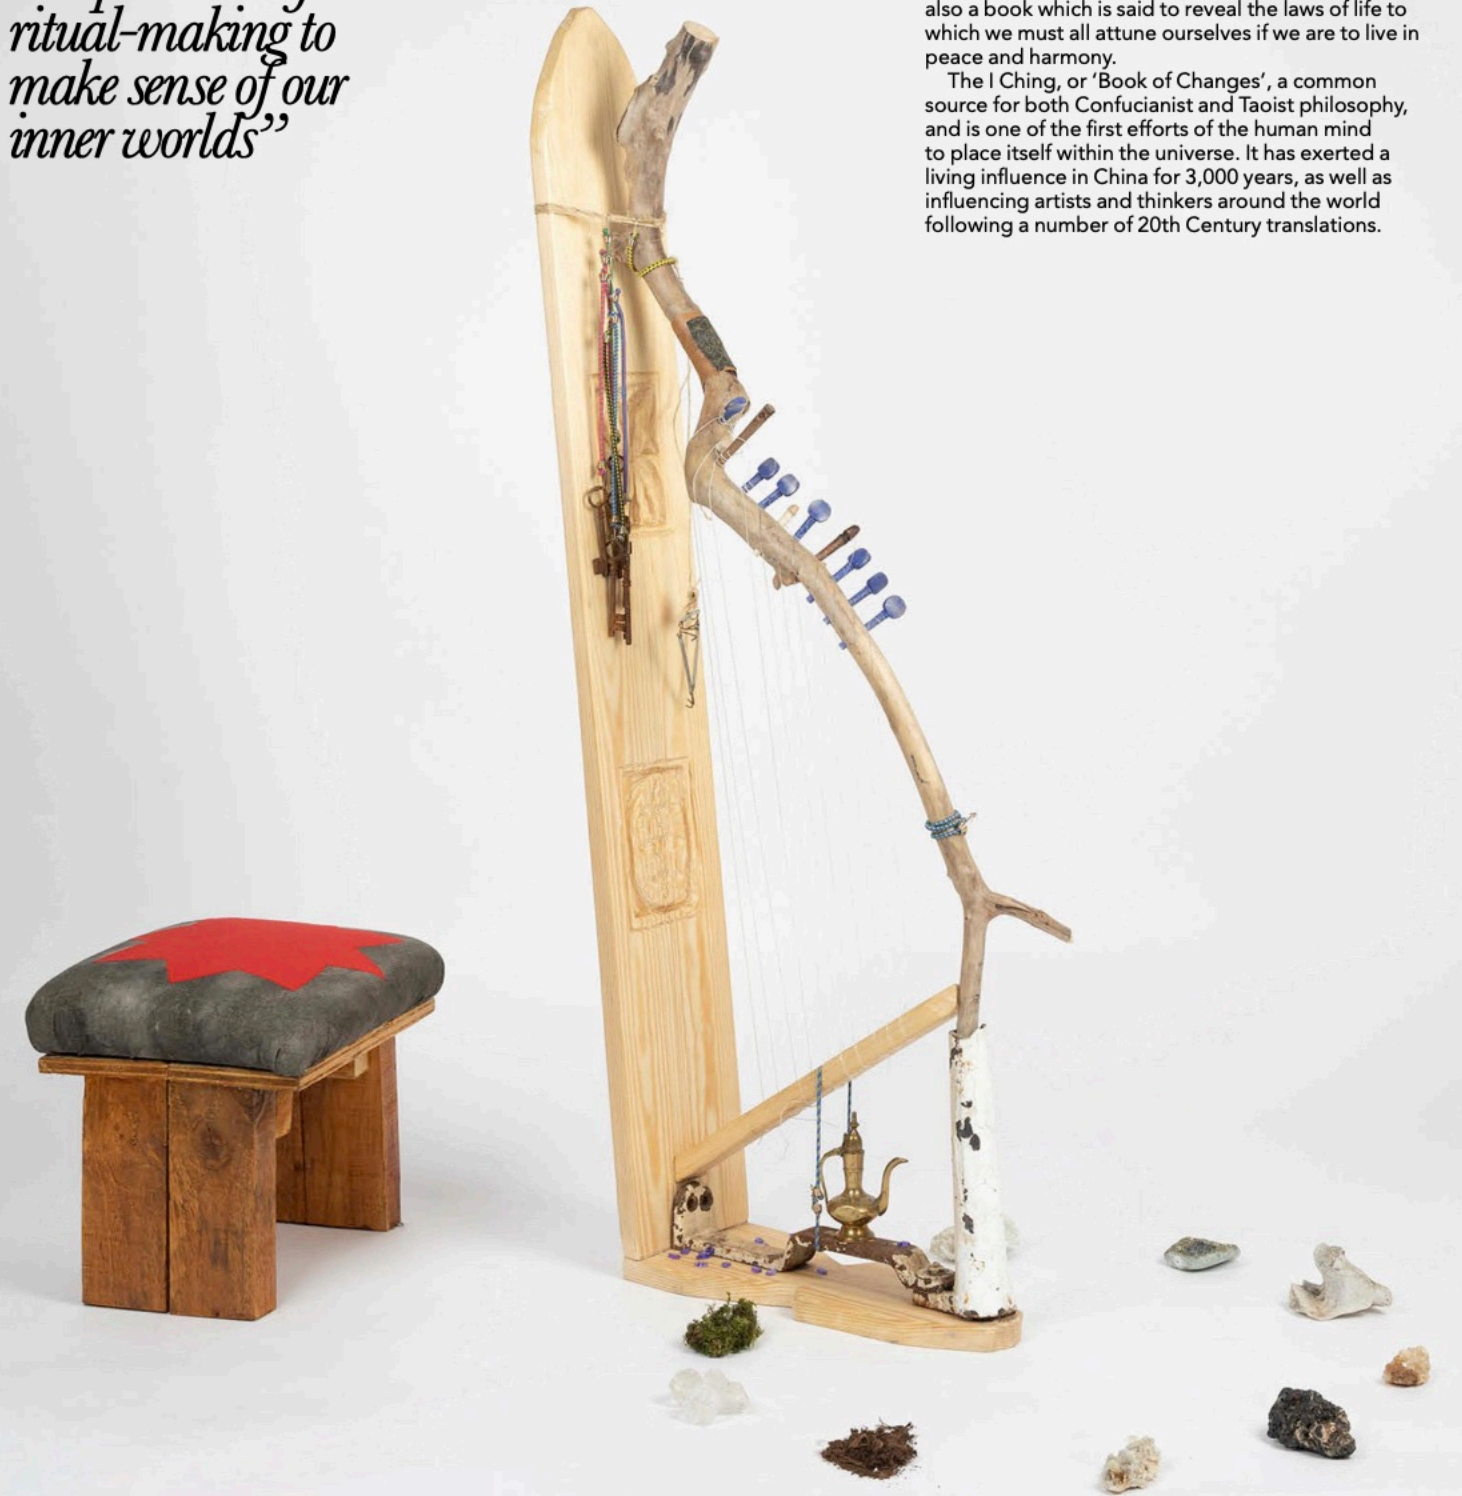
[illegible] ritual-making to make sense of our inner worlds"

also a book which is said to reveal the laws of life to which we must all attune ourselves if we are to live in peace and harmony.

The I Ching, or 'Book of Changes', a common source for both Confucianist and Taoist philosophy, and is one of the first efforts of the human mind to place itself within the universe. It has exerted a living influence in China for 3,000 years, as well as influencing artists and thinkers around the world following a number of 20th Century translations.